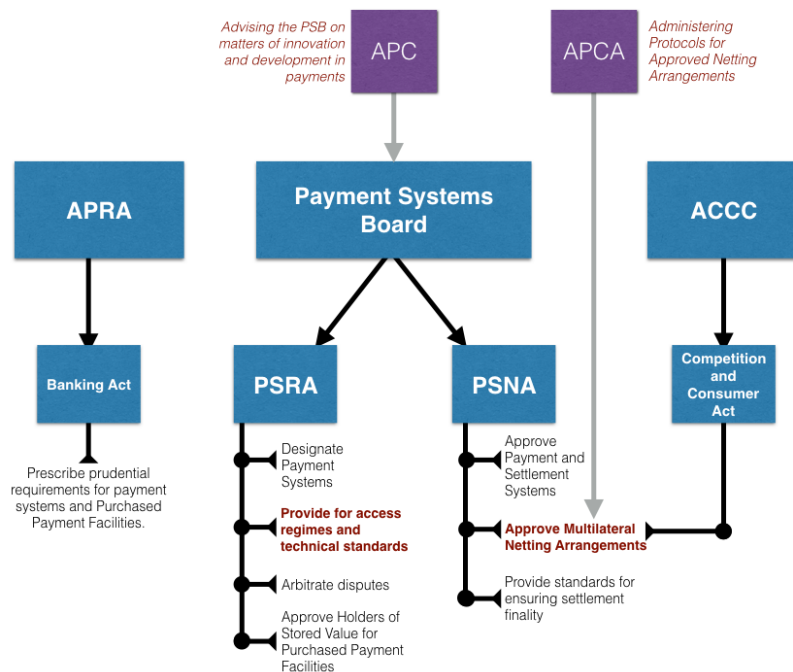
Advising the PSB on matters of innovation and development in payments

APC

APCA

Administering Protocols for Approved Netting Arrangements

APRA

Payment Systems Board

ACCC

Banking Act

Prescribe prudential requirements for payment systems and Purchased Payment Facilities.

PSRA

Designate Payment Systems

Provide for access regimes and technical standards

Arbitrate disputes

Approve Holders of Stored Value for Purchased Payment Facilities

PSNA

Approve Payment and Settlement Systems

Approve Multilateral Netting Arrangements

Provide standards for ensuring settlement finality

Competition and Consumer Act